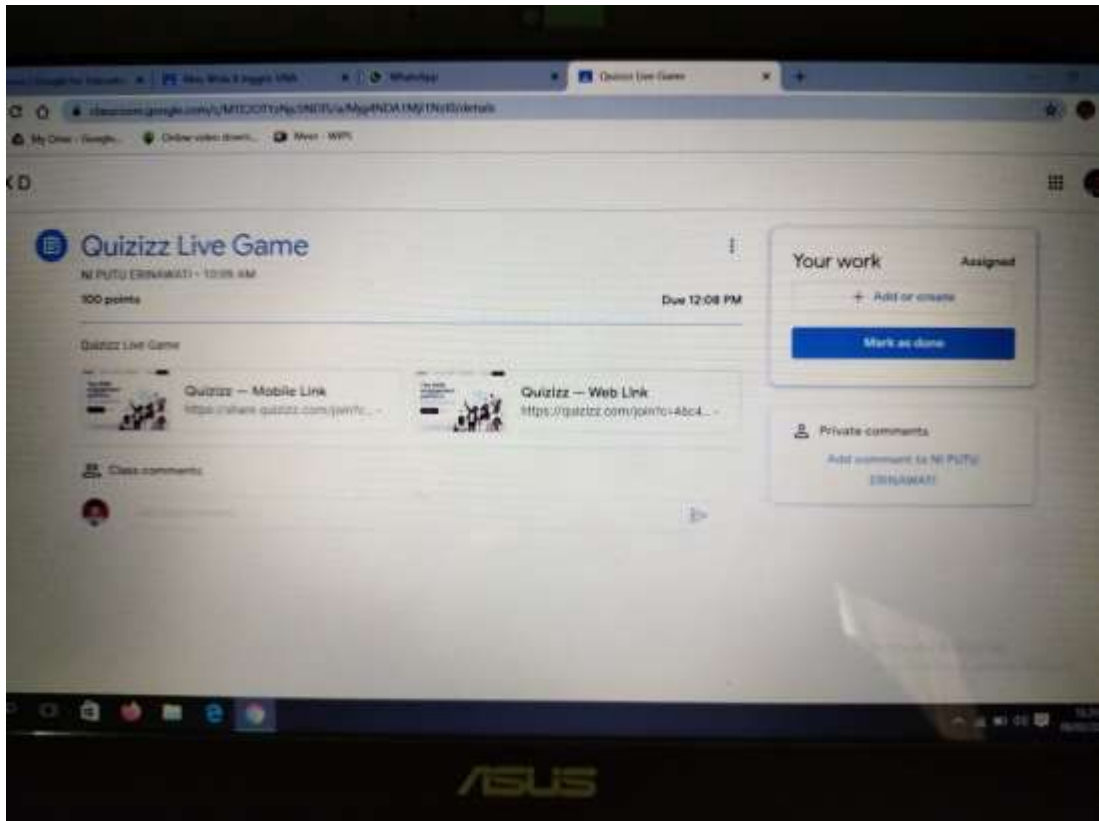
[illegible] × | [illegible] × | WhatsApp × | Quizizz Live Game ×

classroom.google.com/u/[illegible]/details

My Drive - Google... | Online video downl... | Meet - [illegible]

Quizizz Live Game

NI PUTU ERINAWATI • 10:09 AM

100 points

Due 12:08 PM

Quizizz Live Game

Quizizz — Mobile Link
https://share.quizizz.com/join?c...

Quizizz — Web Link
https://quizizz.com/join?c=Abc4...

Class comments

Your work

Assigned

+ Add or create

Mark as done

Private comments

Add comment to NI PUTU ERINAWATI

ASUS